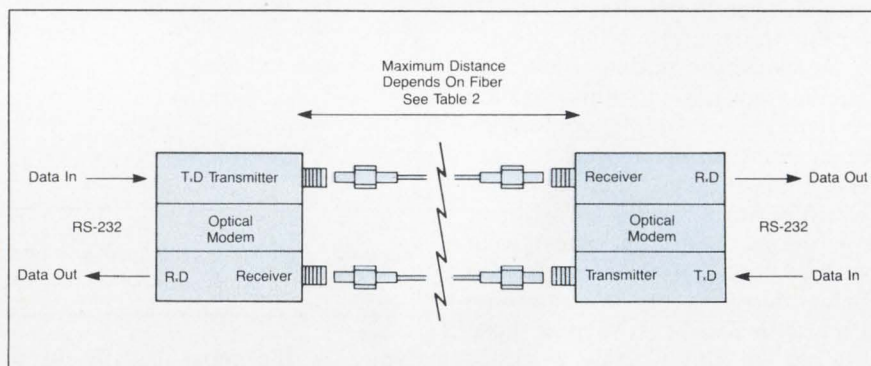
Maximum Distance
Depends On Fiber
See Table 2

Data In

$T_xD$ Transmitter

Optical
Modem

$R_xD$ Receiver

RS-232

Data Out

Receiver $R_xD$

Optical
Modem

Transmitter $T_xD$

Data Out

RS-232

Data In